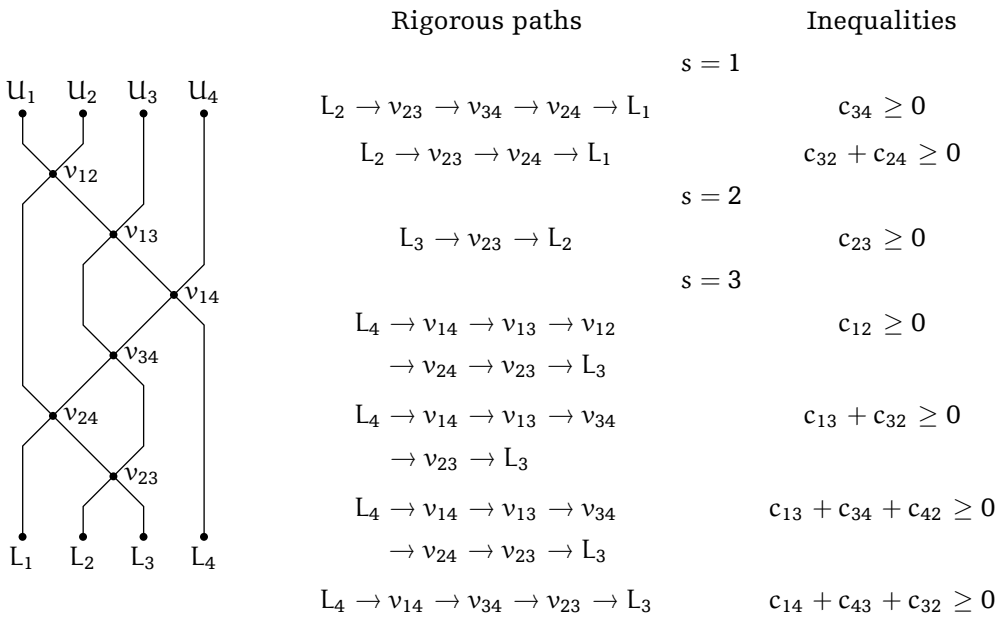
$U_1$ $U_2$ $U_3$ $U_4$

$v_{12}$ $v_{13}$ $v_{14}$ $v_{34}$ $v_{24}$ $v_{23}$

$L_1$ $L_2$ $L_3$ $L_4$

| Rigorous paths | Inequalities |
|---|---|
| $s = 1$ | |
| $L_2 \to v_{23} \to v_{34} \to v_{24} \to L_1$ | $c_{34} \geq 0$ |
| $L_2 \to v_{23} \to v_{24} \to L_1$ | $c_{32} + c_{24} \geq 0$ |
| $s = 2$ | |
| $L_3 \to v_{23} \to L_2$ | $c_{23} \geq 0$ |
| $s = 3$ | |
| $L_4 \to v_{14} \to v_{13} \to v_{12} \to v_{24} \to v_{23} \to L_3$ | $c_{12} \geq 0$ |
| $L_4 \to v_{14} \to v_{13} \to v_{34} \to v_{23} \to L_3$ | $c_{13} + c_{32} \geq 0$ |
| $L_4 \to v_{14} \to v_{13} \to v_{34} \to v_{24} \to v_{23} \to L_3$ | $c_{13} + c_{34} + c_{42} \geq 0$ |
| $L_4 \to v_{14} \to v_{34} \to v_{23} \to L_3$ | $c_{14} + c_{43} + c_{32} \geq 0$ |